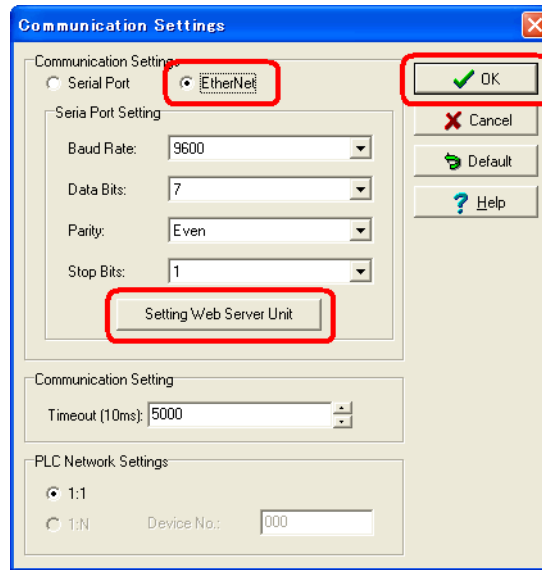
Communication Settings

Communication Settings
Serial Port
EtherNet

Seria Port Setting
Baud Rate: 9600
Data Bits: 7
Parity: Even
Stop Bits: 1
Setting Web Server Unit

OK
Cancel
Default
Help

Communication Setting
Timeout (10ms): 5000

PLC Network Settings
1:1
1:N
Device No.: 000